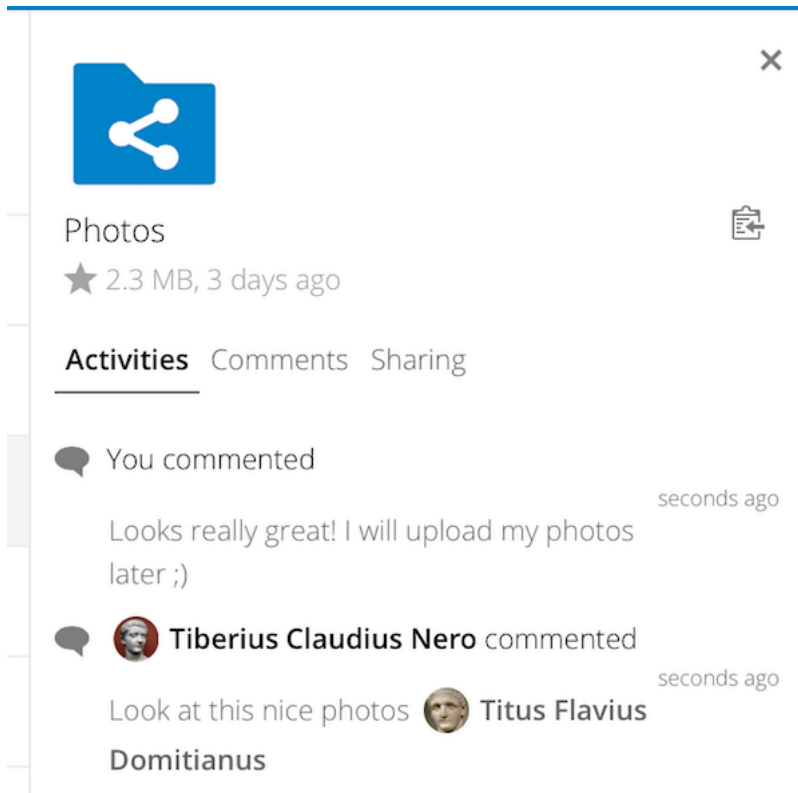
×

Photos

★ 2.3 MB, 3 days ago

Activities Comments Sharing

You commented

seconds ago

Looks really great! I will upload my photos later ;)

Tiberius Claudius Nero commented

seconds ago

Look at this nice photos Titus Flavius Domitianus